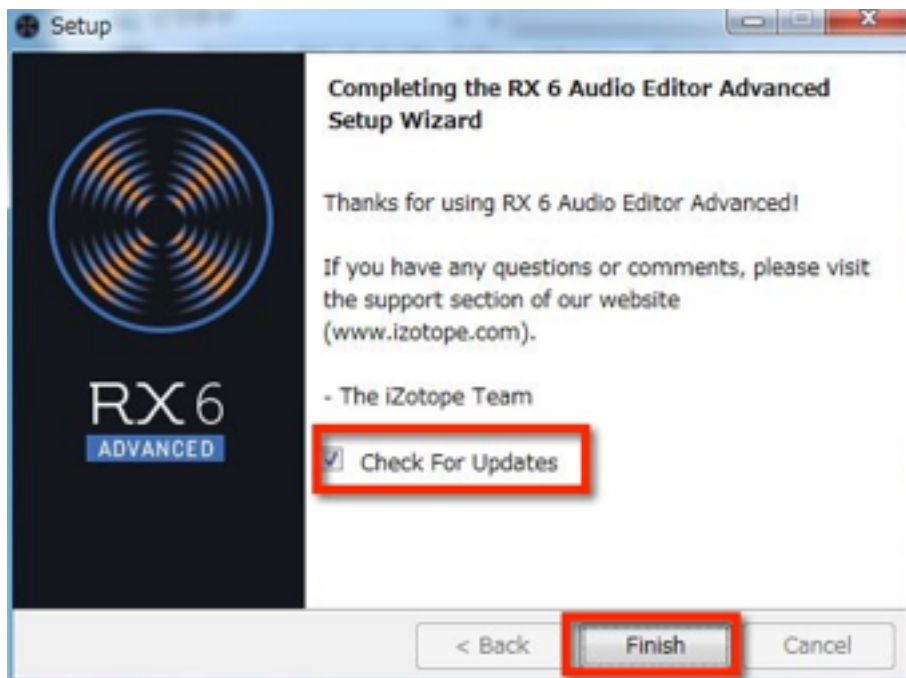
Setup

RX 6
ADVANCED

Completing the RX 6 Audio Editor Advanced Setup Wizard

Thanks for using RX 6 Audio Editor Advanced!

If you have any questions or comments, please visit the support section of our website (www.izotope.com).

- The iZotope Team

Check For Updates

< Back
Finish
Cancel